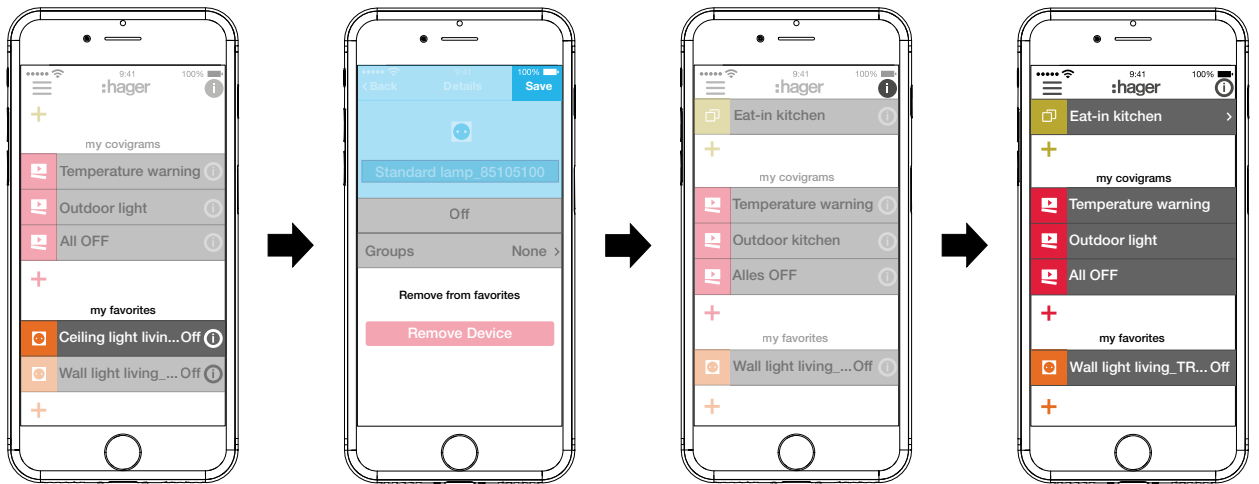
9:41 100%
:hager
+
my covigrams
Temperature warning
Outdoor light
All OFF
+
my favorites
Ceiling light livin... Off
Wall light living_... Off
+

9:41 100%
‹ Back Details Save
Standard lamp_85105100
Off
Groups None ›
Remove from favorites
Remove Device

9:41 100%
:hager
Eat-in kitchen
+
my covigrams
Temperature warning
Outdoor kitchen
Alles OFF
+
my favorites
Wall light living_... Off
+

9:41 100%
:hager
Eat-in kitchen ›
+
my covigrams
Temperature warning
Outdoor light
All OFF
+
my favorites
Wall light living_TR... Off
+